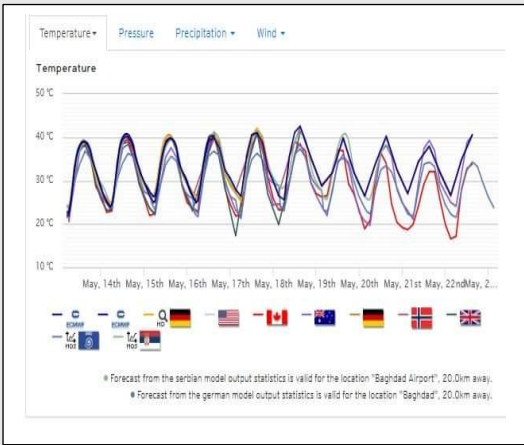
Temperature ▾ Pressure Precipitation ▾ Wind ▾

Temperature

50 °C
40 °C
30 °C
20 °C
10 °C

May, 14th May, 15th May, 16th May, 17th May, 18th May, 19th May, 20th May, 21st May, 22nd May, 2...

ECMWF ECMWF HD

MOS MOS

* Forecast from the serbian model output statistics is valid for the location "Baghdad Airport", 20.0km away.
* Forecast from the german model output statistics is valid for the location "Baghdad", 20.0km away.